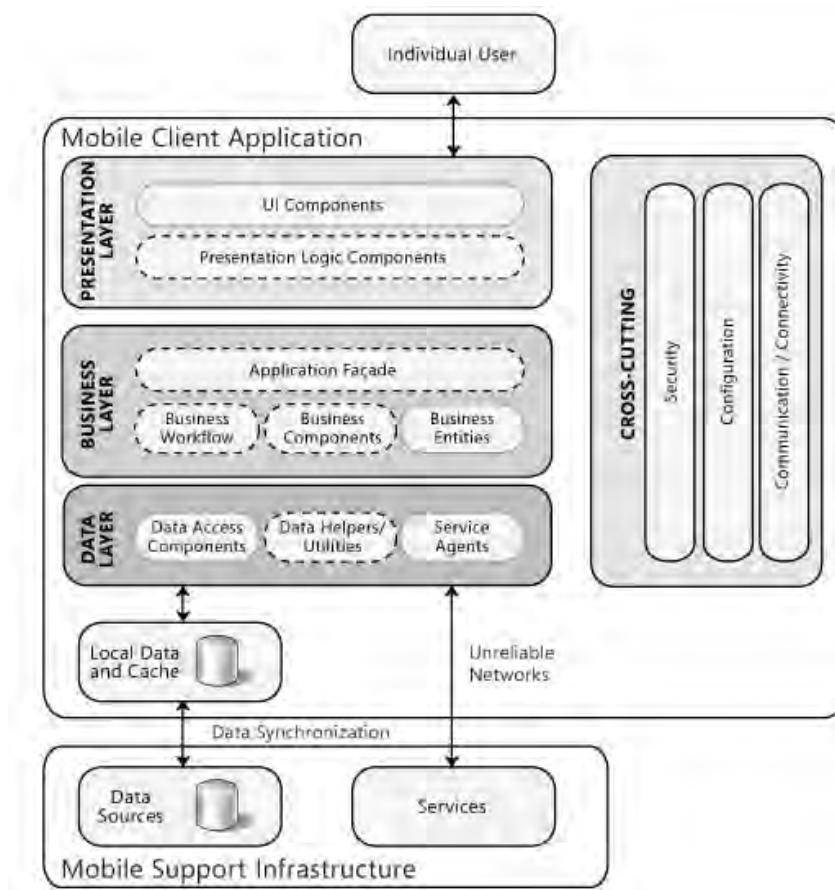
Individual User

Mobile Client Application

PRESENTATION LAYER

UI Components

Presentation Logic Components

BUSINESS LAYER

Application Façade

Business Workflow

Business Components

Business Entities

DATA LAYER

Data Access Components

Data Helpers/ Utilities

Service Agents

CROSS-CUTTING

Security

Configuration

Communication / Connectivity

Local Data and Cache

Unreliable Networks

Data Synchronization

Data Sources

Services

Mobile Support Infrastructure